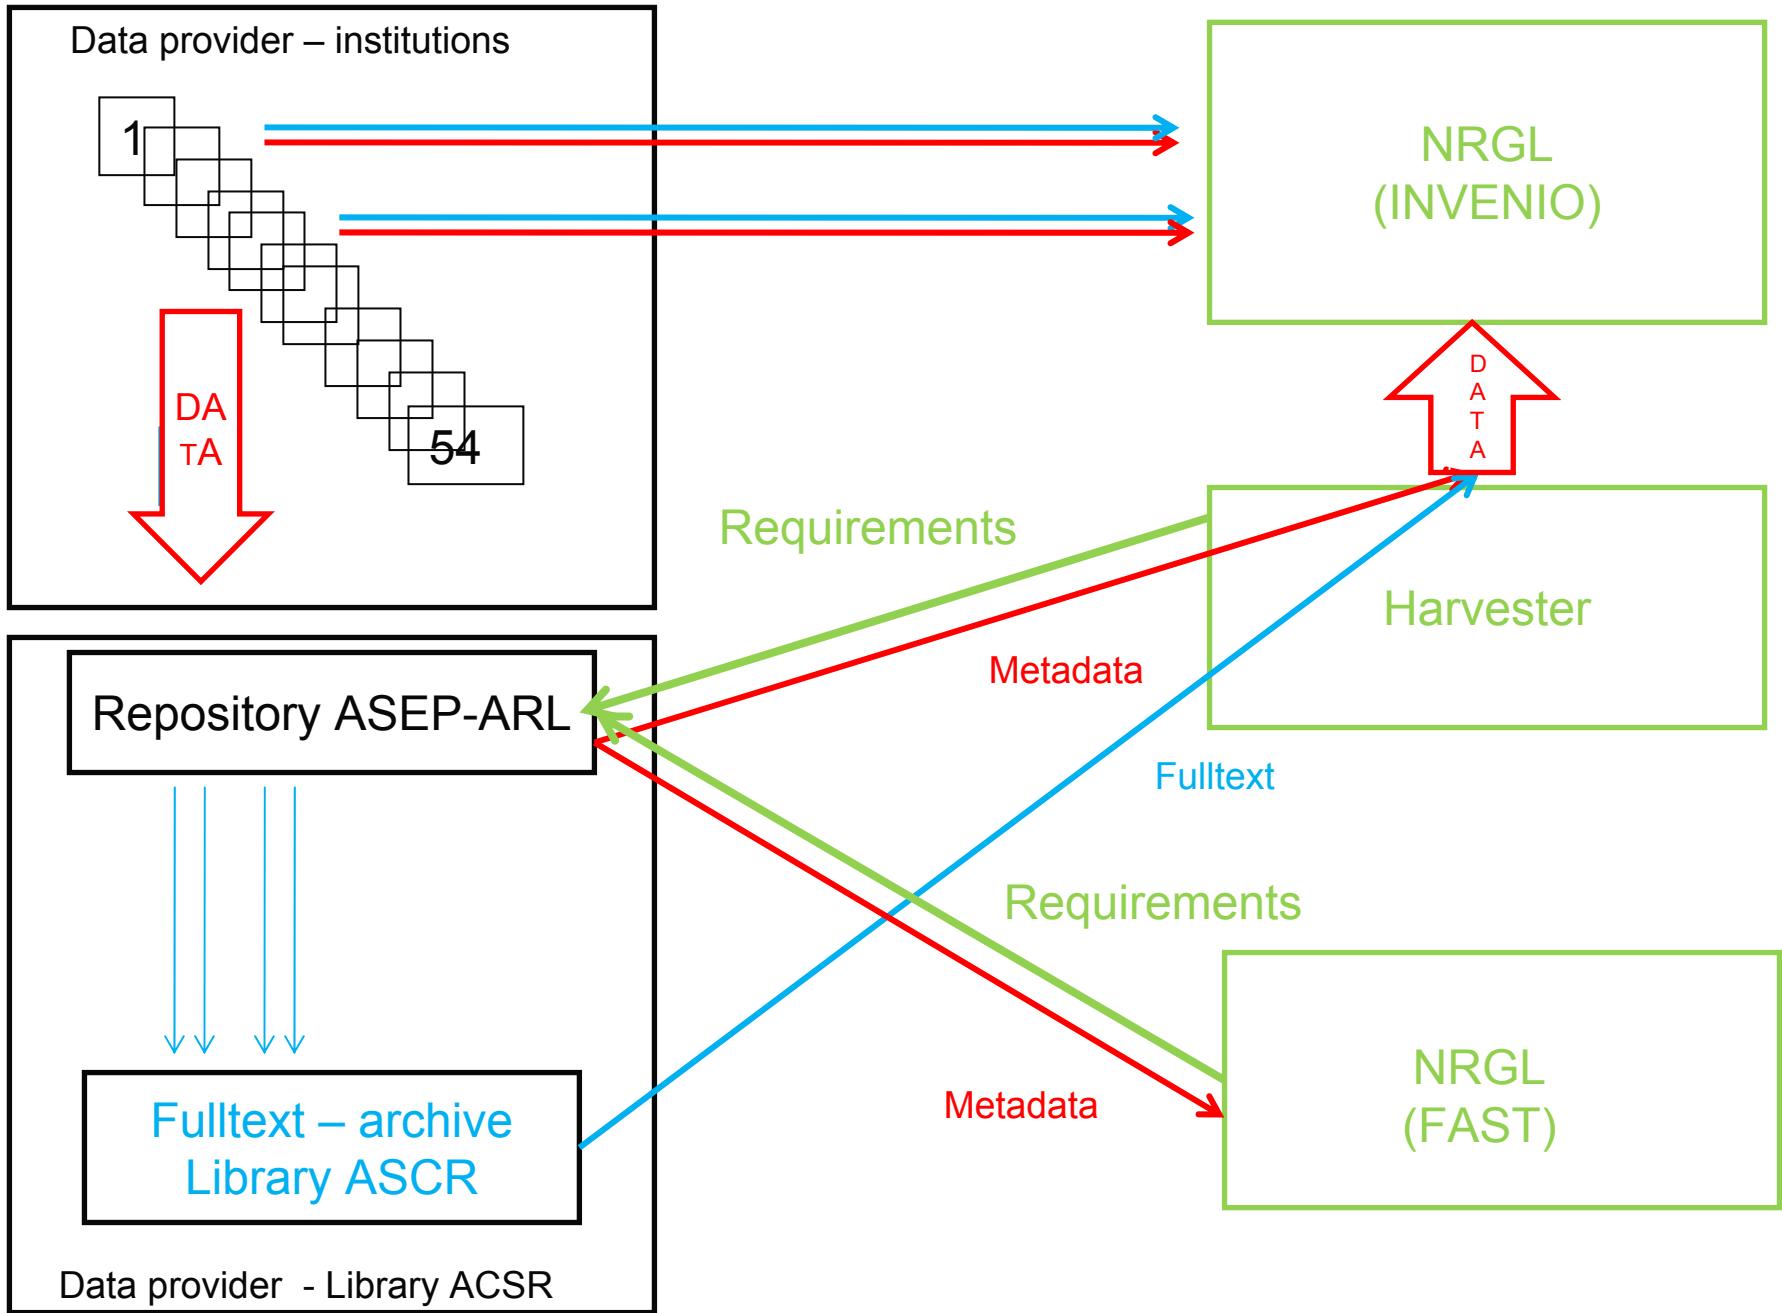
Data provider – institutions

1

54

DA
TA

NRGL
(INVENIO)

D
A
T
A

Requirements

Harvester

Metadata

Repository ASEP-ARL

Fulltext

Requirements

Metadata

NRGL
(FAST)

Fulltext – archive
Library ASCR

Data provider - Library ACSR